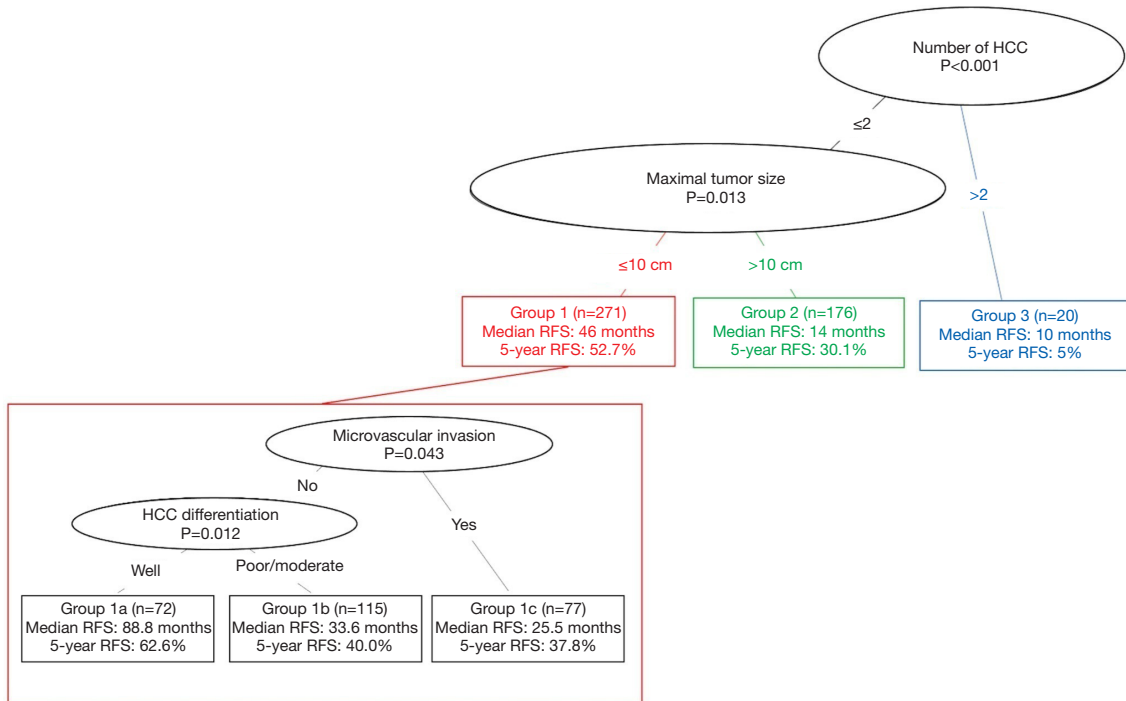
Number of HCC
P<0.001

≤2

>2

Maximal tumor size
P=0.013

≤10 cm

>10 cm

Group 1 (n=271)
Median RFS: 46 months
5-year RFS: 52.7%

Group 2 (n=176)
Median RFS: 14 months
5-year RFS: 30.1%

Group 3 (n=20)
Median RFS: 10 months
5-year RFS: 5%

Microvascular invasion
P=0.043

No

Yes

HCC differentiation
P=0.012

Well

Poor/moderate

Group 1a (n=72)
Median RFS: 88.8 months
5-year RFS: 62.6%

Group 1b (n=115)
Median RFS: 33.6 months
5-year RFS: 40.0%

Group 1c (n=77)
Median RFS: 25.5 months
5-year RFS: 37.8%